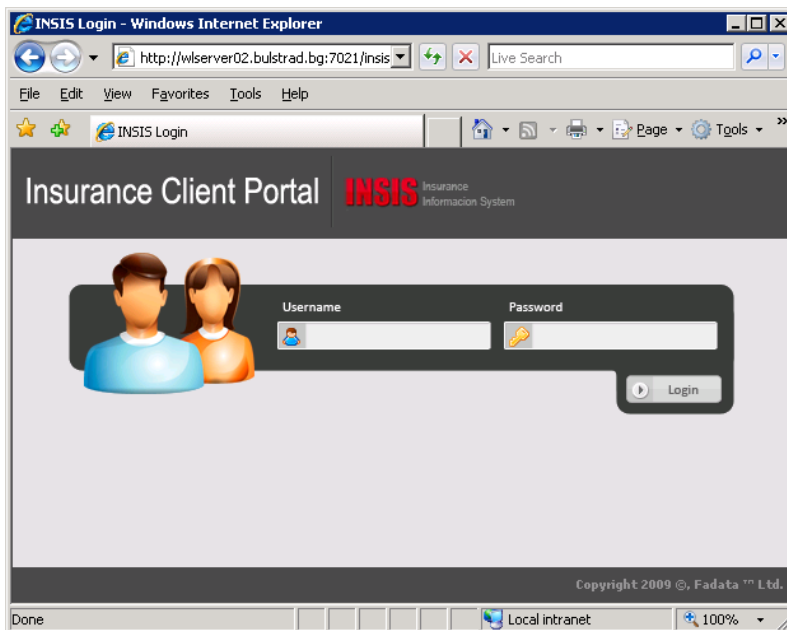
INSIS Login - Windows Internet Explorer

http://wlserver02.bulstrad.bg:7021/insis

Live Search

File Edit View Favorites Tools Help

INSIS Login

Page Tools

Insurance Client Portal

INSIS Insurance Informacion System

Username

Password

Login

Copyright 2009 ©, Fadata ™ Ltd.

Done

Local intranet

100%